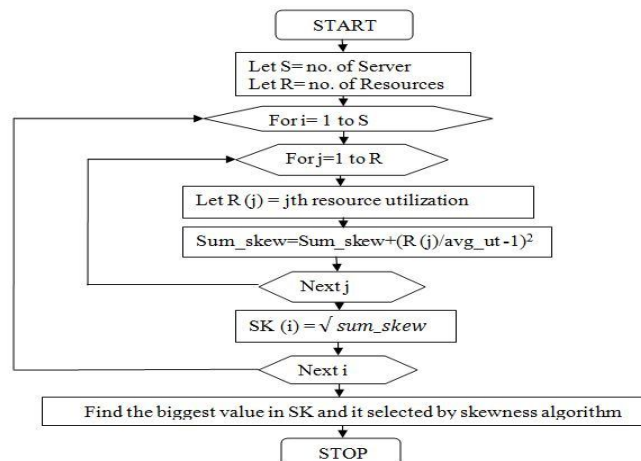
START

Let S= no. of Server
Let R= no. of Resources

For i= 1 to S

For j=1 to R

Let R (j) = jth resource utilization

Sum_skew=Sum_skew+(R (j)/avg_ut -1)$^2$

Next j

SK (i) = $\sqrt{sum\_skew}$

Next i

Find the biggest value in SK and it selected by skewness algorithm

STOP